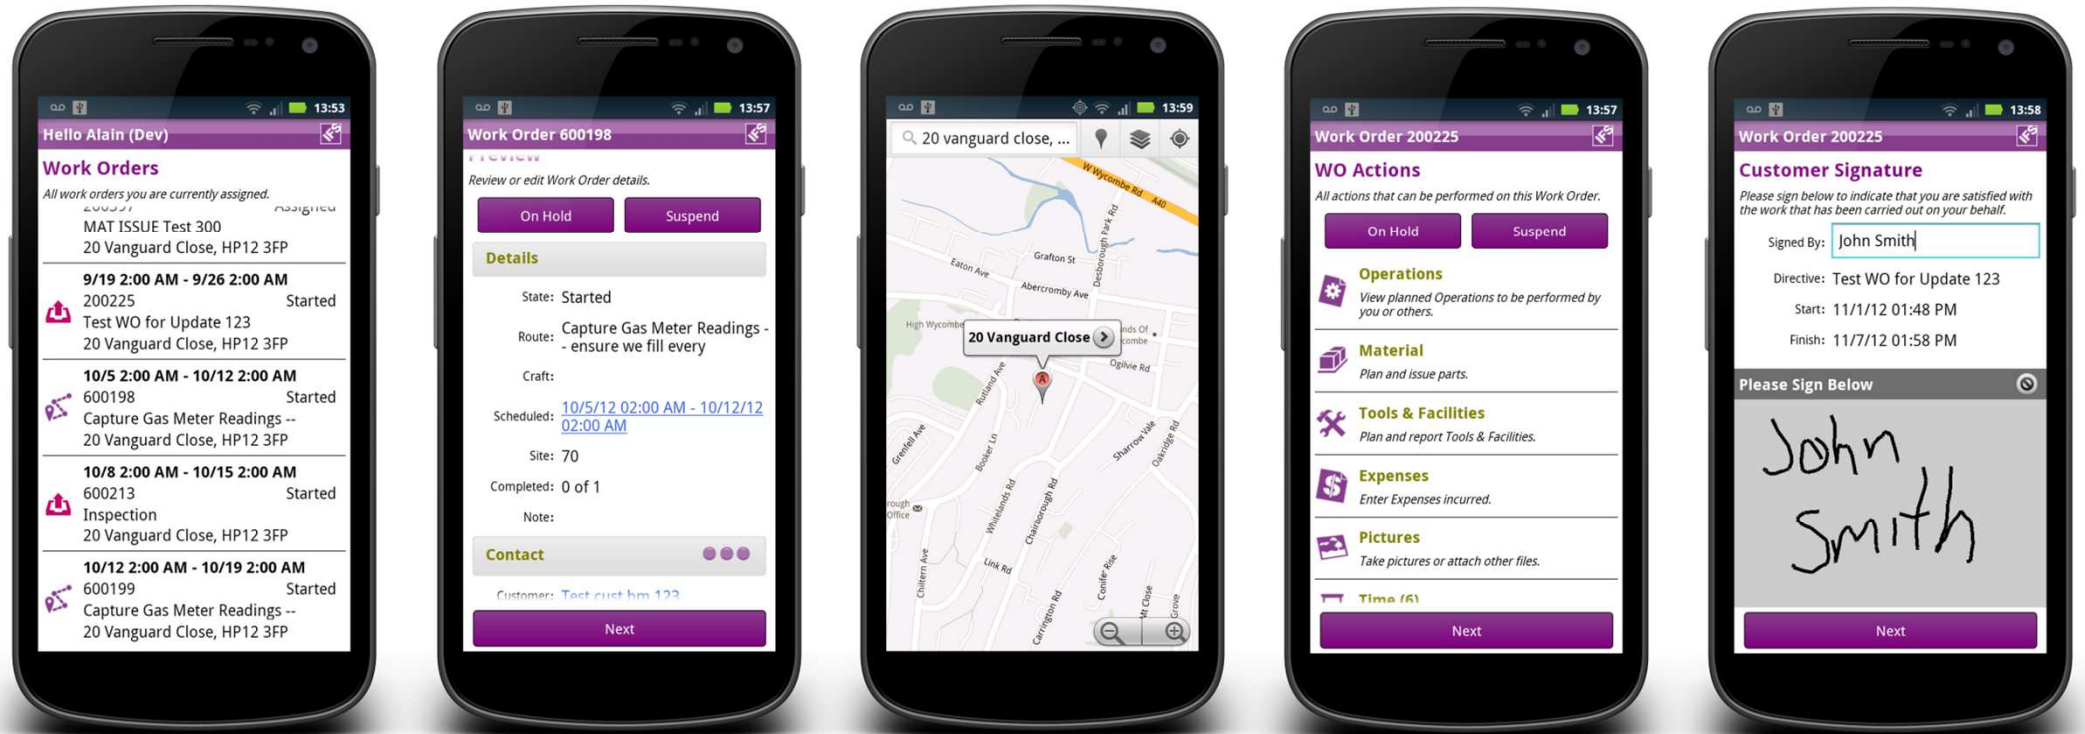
13:53
Hello Alain (Dev)
Work Orders
All work orders you are currently assigned.
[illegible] Assigned
MAT ISSUE Test 300
20 Vanguard Close, HP12 3FP
9/19 2:00 AM - 9/26 2:00 AM
200225 Started
Test WO for Update 123
20 Vanguard Close, HP12 3FP
10/5 2:00 AM - 10/12 2:00 AM
600198 Started
Capture Gas Meter Readings --
20 Vanguard Close, HP12 3FP
10/8 2:00 AM - 10/15 2:00 AM
600213 Started
Inspection
20 Vanguard Close, HP12 3FP
10/12 2:00 AM - 10/19 2:00 AM
600199 Started
Capture Gas Meter Readings --
20 Vanguard Close, HP12 3FP

13:57
Work Order 600198
Preview
Review or edit Work Order details.
On Hold
Suspend
Details
State: Started
Route: Capture Gas Meter Readings - - ensure we fill every
Craft:
Scheduled: 10/5/12 02:00 AM - 10/12/12 02:00 AM
Site: 70
Completed: 0 of 1
Note:
Contact
Customer: Test cust hm 123
Next

13:59
20 vanguard close, ...
W Wycombe Rd
A40
Grafton St
Eaton Ave
Desborough Park Rd
Abercromby Ave
High Wycombe
20 Vanguard Close
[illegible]combe
Ogilvie Rd
Rutland Ave
Grenfell Ave
Booker Ln
Sharrow Vale
Oakridge Rd
Whitelands Rd
Chairborough Rd
Link Rd
Chiltern Ave
Carrington Rd
Conifer Rise
Office

13:57
Work Order 200225
WO Actions
All actions that can be performed on this Work Order.
On Hold
Suspend
Operations
View planned Operations to be performed by you or others.
Material
Plan and issue parts.
Tools & Facilities
Plan and report Tools & Facilities.
Expenses
Enter Expenses incurred.
Pictures
Take pictures or attach other files.
Time (6)
Next

13:58
Work Order 200225
Customer Signature
Please sign below to indicate that you are satisfied with the work that has been carried out on your behalf.
Signed By: John Smith
Directive: Test WO for Update 123
Start: 11/1/12 01:48 PM
Finish: 11/7/12 01:58 PM
Please Sign Below
John Smith
Next